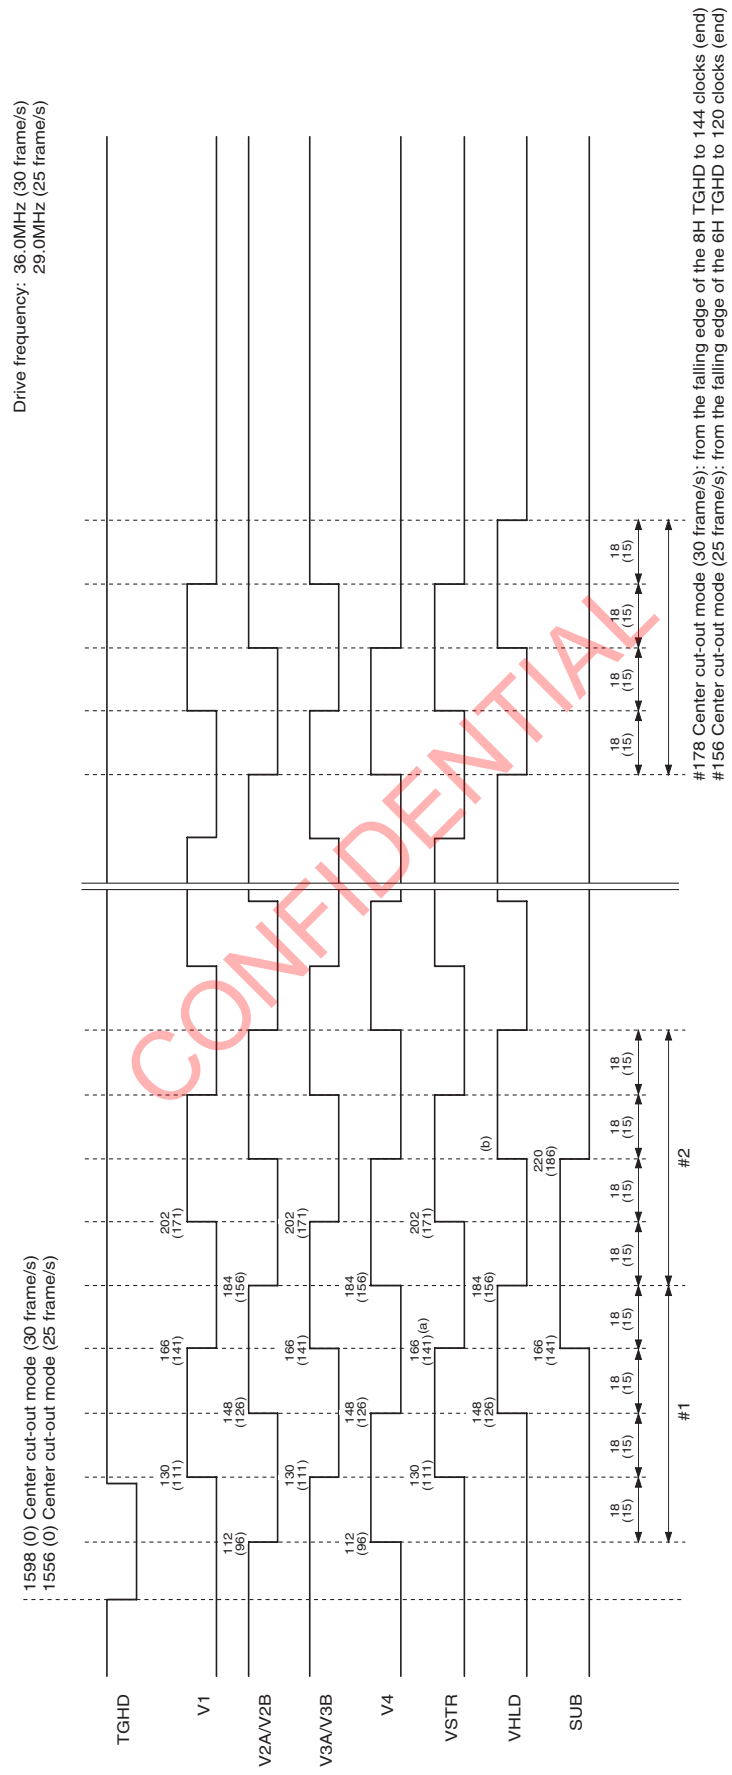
Drive frequency: 36.0MHz (30 frame/s)
29.0MHz (25 frame/s)

1598 (0) Center cut-out mode (30 frame/s)
1556 (0) Center cut-out mode (25 frame/s)

TGHD
V1
V2A/V2B
V3A/V3B
V4
VSTR
VHLD
SUB

112 (96)
130 (111)
148 (126)
166 (141)
184 (156)
202 (171)
112 (96)
130 (111)
148 (126)
166 (141)
184 (156)
202 (171)
112 (96)
130 (111)
148 (126)
166 (141)
184 (156)
202 (171)
130 (111)
166 (141) (a)
202 (171)
148 (126)
184 (156)
(b)
166 (141)
220 (186)

18 (15)
18 (15)
18 (15)
18 (15)
18 (15)
18 (15)
18 (15)
18 (15)
#1
#2
18 (15)
18 (15)
18 (15)
18 (15)

CONFIDENTIAL

#178 Center cut-out mode (30 frame/s): from the falling edge of the 8H TGHD to 144 clocks (end)
#156 Center cut-out mode (25 frame/s): from the falling edge of the 6H TGHD to 120 clocks (end)